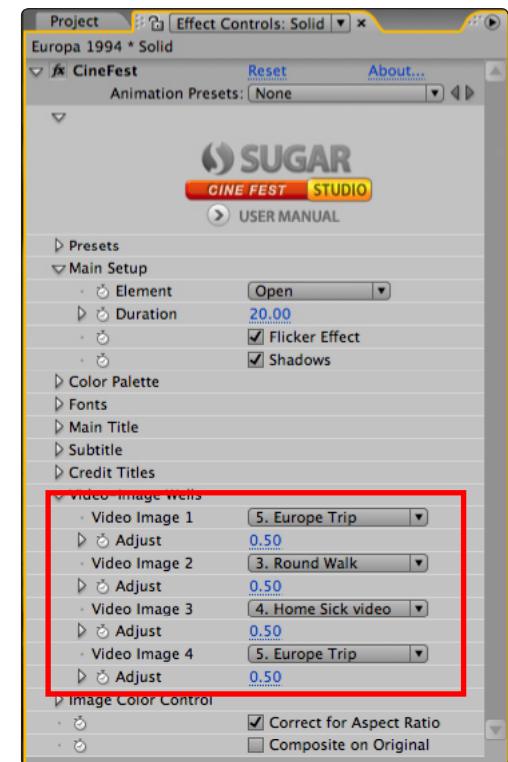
Project | Effect Controls: Solid ×

Europa 1994 * Solid

fx CineFest Reset About...

Animation Presets: None

SUGAR
CINE FEST STUDIO
USER MANUAL

Presets

Main Setup

Element Open

Duration 20.00

Flicker Effect

Shadows

Color Palette

Fonts

Main Title

Subtitle

Credit Titles

Video Image Wells

Video Image 1 5. Europe Trip

Adjust 0.50

Video Image 2 3. Round Walk

Adjust 0.50

Video Image 3 4. Home Sick video

Adjust 0.50

Video Image 4 5. Europe Trip

Adjust 0.50

Image Color Control

Correct for Aspect Ratio

Composite on Original